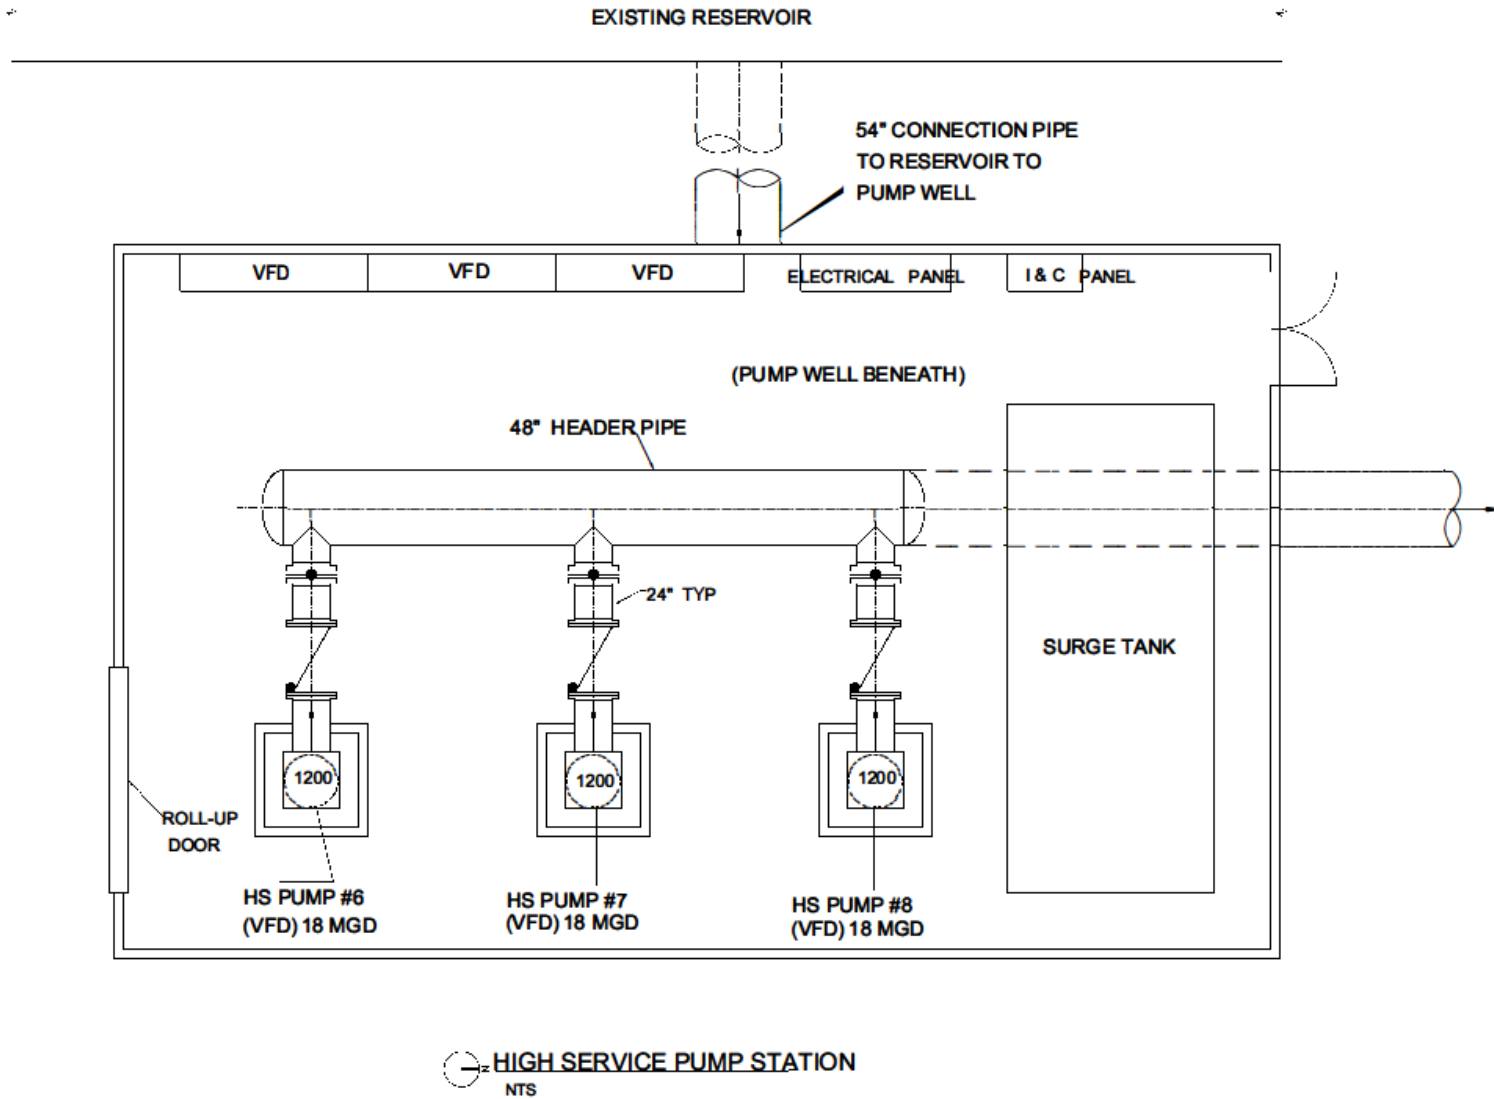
EXISTING RESERVOIR

54" CONNECTION PIPE TO RESERVOIR TO PUMP WELL

VFD

VFD

VFD

ELECTRICAL PANEL

I & C PANEL

(PUMP WELL BENEATH)

48" HEADER PIPE

24" TYP

SURGE TANK

1200

1200

1200

ROLL-UP DOOR

HS PUMP #6 (VFD) 18 MGD

HS PUMP #7 (VFD) 18 MGD

HS PUMP #8 (VFD) 18 MGD

HIGH SERVICE PUMP STATION

NTS